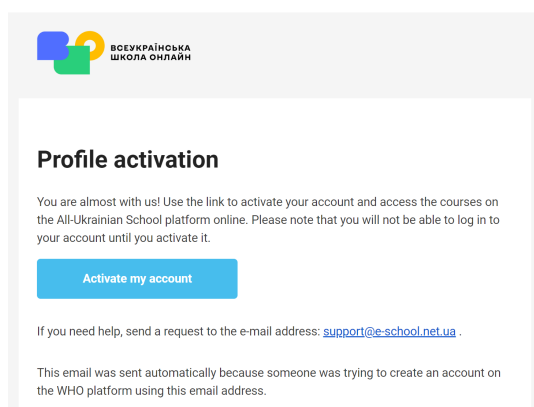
ВСЕУКРАЇНСЬКА
ШКОЛА ОНЛАЙН

Profile activation

You are almost with us! Use the link to activate your account and access the courses on the All-Ukrainian School platform online. Please note that you will not be able to log in to your account until you activate it.

Activate my account

If you need help, send a request to the e-mail address: support@e-school.net.ua .

This email was sent automatically because someone was trying to create an account on the WHO platform using this email address.